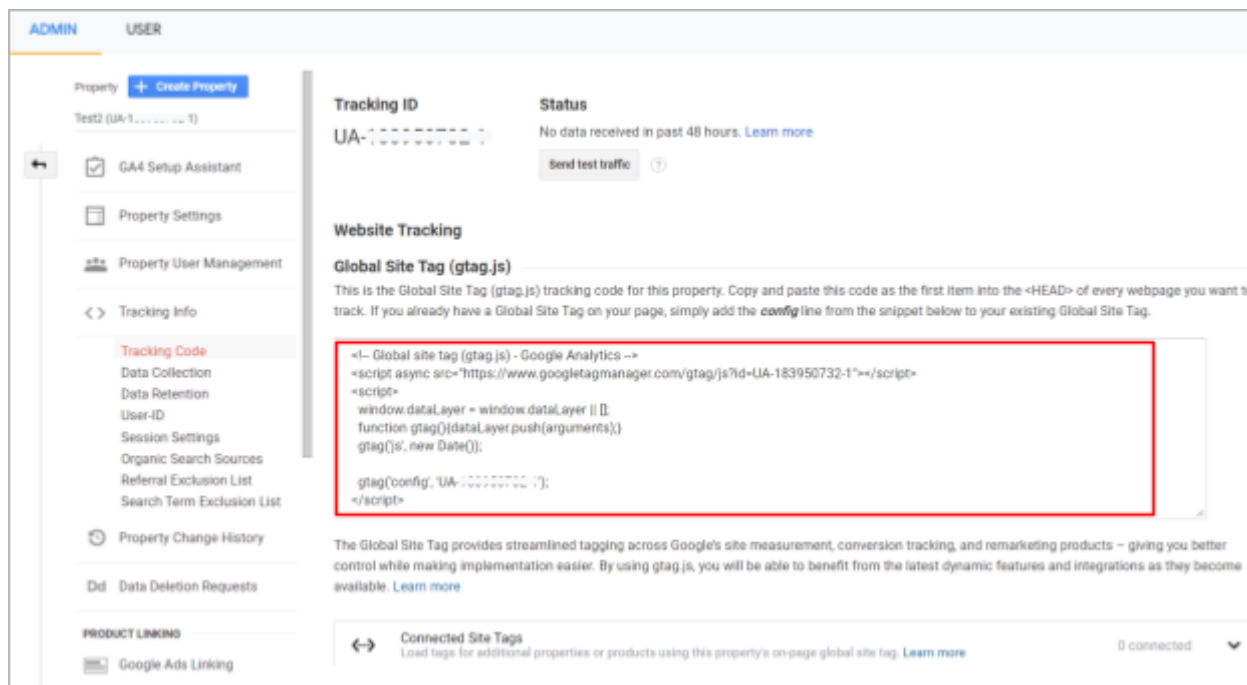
ADMIN USER

Property + Create Property

Test2 (UA-1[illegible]1)

GA4 Setup Assistant

Property Settings

Property User Management

<> Tracking Info

Tracking Code
Data Collection
Data Retention
User-ID
Session Settings
Organic Search Sources
Referral Exclusion List
Search Term Exclusion List

Property Change History

Dd Data Deletion Requests

PRODUCT LINKING

Google Ads Linking

Tracking ID

UA-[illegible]

Status

No data received in past 48 hours. Learn more

Send test traffic

Website Tracking

Global Site Tag (gtag.js)

This is the Global Site Tag (gtag.js) tracking code for this property. Copy and paste this code as the first item into the <HEAD> of every webpage you want t track. If you already have a Global Site Tag on your page, simply add the config line from the snippet below to your existing Global Site Tag.

<!-- Global site tag (gtag.js) - Google Analytics -->
<script async src="https://www.googletagmanager.com/gtag/js?id=UA-183950732-1"></script>
<script>
window.dataLayer = window.dataLayer || [];
function gtag(){dataLayer.push(arguments);}
gtag('js', new Date());

gtag('config', 'UA-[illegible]');
</script>

The Global Site Tag provides streamlined tagging across Google's site measurement, conversion tracking, and remarketing products – giving you better control while making implementation easier. By using gtag.js, you will be able to benefit from the latest dynamic features and integrations as they become available. Learn more

Connected Site Tags
Load tags for additional properties or products using this property's on-page global site tag. Learn more

0 connected